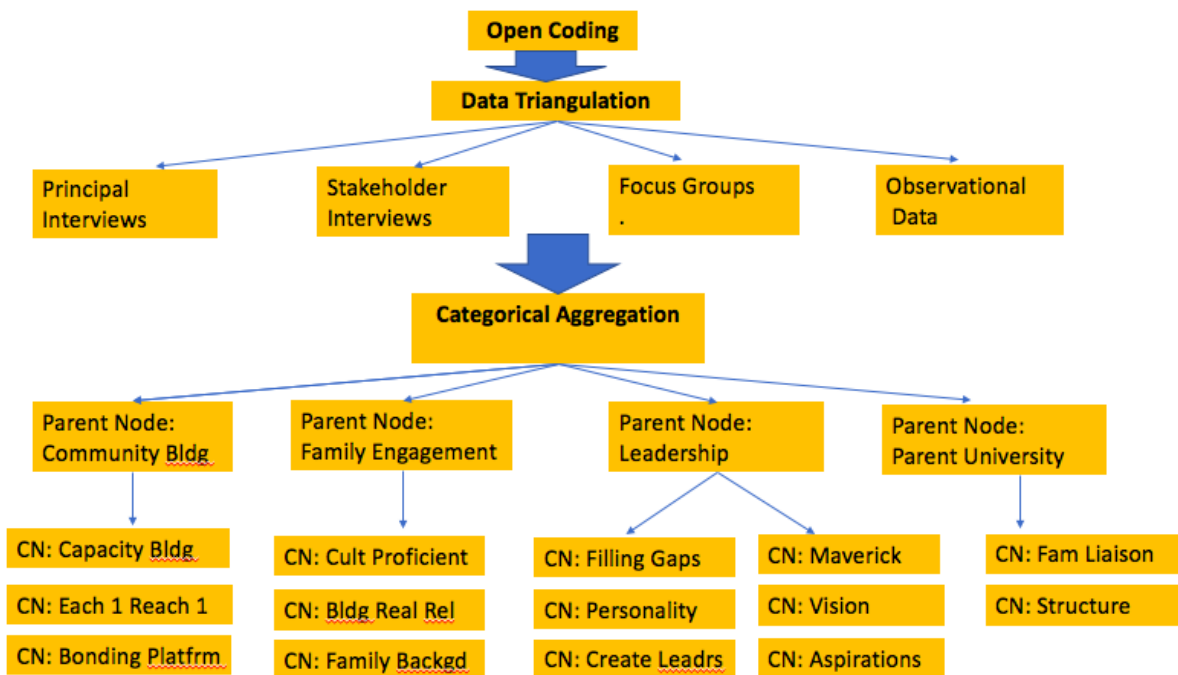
Open Coding

Data Triangulation

Principal Interviews

Stakeholder Interviews

Focus Groups
.

Observational Data

Categorical Aggregation

Parent Node: Community Bldg

Parent Node: Family Engagement

Parent Node: Leadership

Parent Node: Parent University

CN: Capacity Bldg

CN: Each 1 Reach 1

CN: Bonding Platfrm

CN: Cult Proficient

CN: Bldg Real Rel

CN: Family Backgd

CN: Filling Gaps

CN: Personality

CN: Create Leadrs

CN: Maverick

CN: Vision

CN: Aspirations

CN: Fam Liaison

CN: Structure